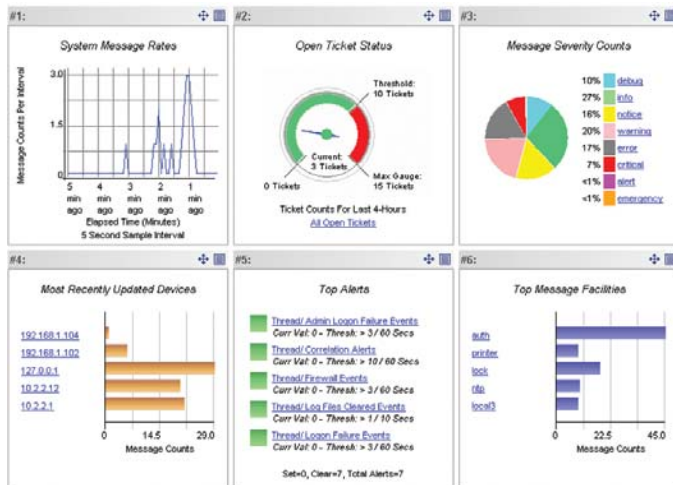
#1:

System Message Rates

Message Counts Per Interval

3.0
1.5
0

5 min ago
4 min ago
3 min ago
2 min ago
1 min ago

Elapsed Time (Minutes)
5 Second Sample Interval

#2:

Open Ticket Status

Threshold: 10 Tickets
Current: 3 Tickets
0 Tickets
Max Gauge: 15 Tickets

Ticket Counts For Last 4-Hours
All Open Tickets

#3:

Message Severity Counts

10% debug
27% info
16% notice
20% warning
17% error
7% critical
<1% alert
<1% emergency

#4:

Most Recently Updated Devices

192.168.1.104
192.168.1.102
127.0.0.1
10.2.2.12
10.2.2.1

0
14.5
29.0
Message Counts

#5:

Top Alerts

Thread/ Admin Logon Failure Events
Curr Val: 0 - Thresh: > 3/ 60 Secs
Thread/ Correlation Alerts
Curr Val: 0 - Thresh: > 10/ 60 Secs
Thread/ Firewall Events
Curr Val: 0 - Thresh: > 3/ 60 Secs
Thread/ Log Files Cleared Events
Curr Val: 0 - Thresh: > 1/ 10 Secs
Thread/ Logon Failure Events
Curr Val: 0 - Thresh: > 3/ 60 Secs

Set=0, Clear=7, Total Alerts=7

#6:

Top Message Facilities

auth
printer
lock
ntp
local3

0
22.5
45.0
Message Counts